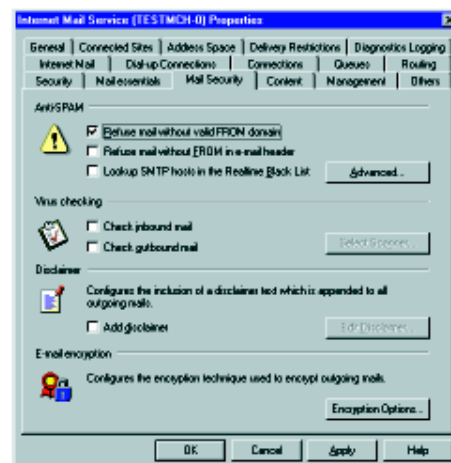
Internet Mail Service (TESTMCH-0) Properties

General | Connected Sites | Address Space | Delivery Restrictions | Diagnostics Logging
Internet Mail | Dial-up Connections | Connections | Queues | Routing
Security | Mail essentials | Mail Security | Content | Management | Others

Anti-SPAM

☑ Refuse mail without valid FROM domain
☐ Refuse mail without FROM in e-mail header
☐ Lookup SMTP hosts in the Realtime Black List
Advanced...

Virus checking

☐ Check inbound mail
☐ Check outbound mail
Select Scanner...

Disclaimer

Configures the inclusion of a disclaimer text which is appended to all outgoing mails.

☐ Add disclaimer
Edit Disclaimer...

E-mail encryption

Configures the encryption technique used to encrypt outgoing mails.

Encryption Options...

OK | Cancel | Apply | Help